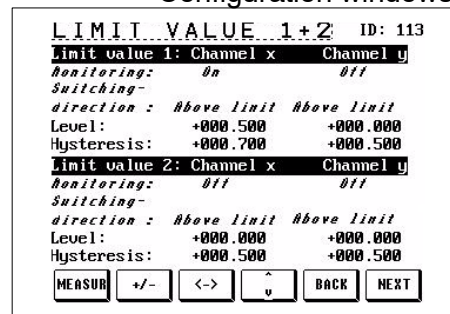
Configuration window

LIMIT VALUE 1+2 ID: 113

Limit value 1: Channel x Channel y

Monitoring: On Off

Switching-direction : Above limit Above limit

Level: +000.500 +000.000

Hysteresis: +000.700 +000.500

Limit value 2: Channel x Channel y

Monitoring: Off Off

Switching-direction : Above limit Above limit

Level: +000.000 +000.000

Hysteresis: +000.500 +000.500

MEASUR +/- <-> ^ v BACK NEXT